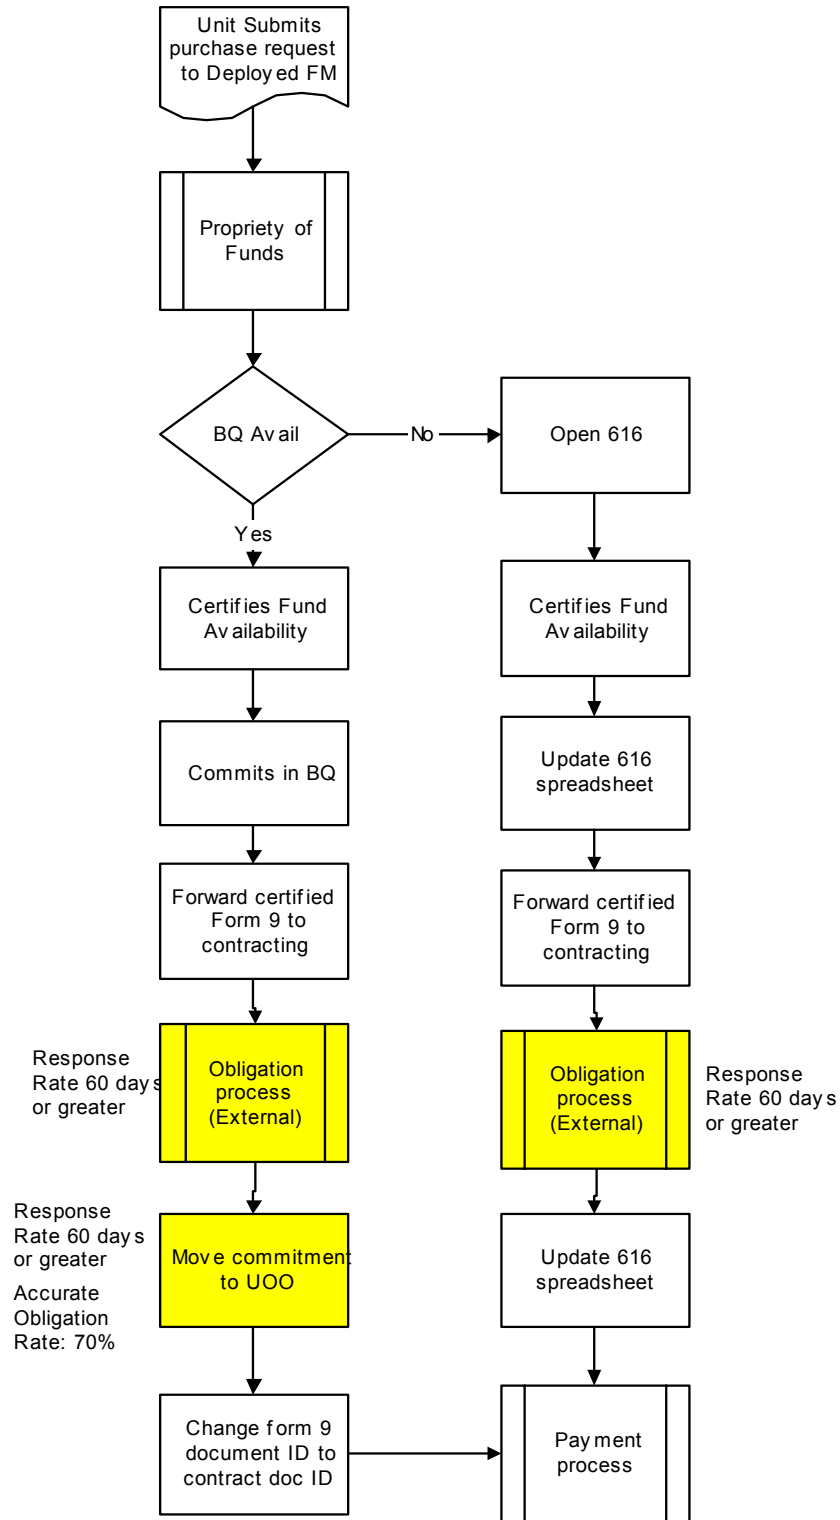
Unit Submits purchase request to Deployed FM

Propriety of Funds

BQ Avail

No

Open 616

Yes

Certifies Fund Availability

Certifies Fund Availability

Commits in BQ

Update 616 spreadsheet

Forward certified Form 9 to contracting

Forward certified Form 9 to contracting

Response Rate 60 days or greater

Obligation process (External)

Obligation process (External)

Response Rate 60 days or greater

Response Rate 60 days or greater

Accurate Obligation Rate: 70%

Move commitment to UOO

Update 616 spreadsheet

Change form 9 document ID to contract doc ID

Payment process